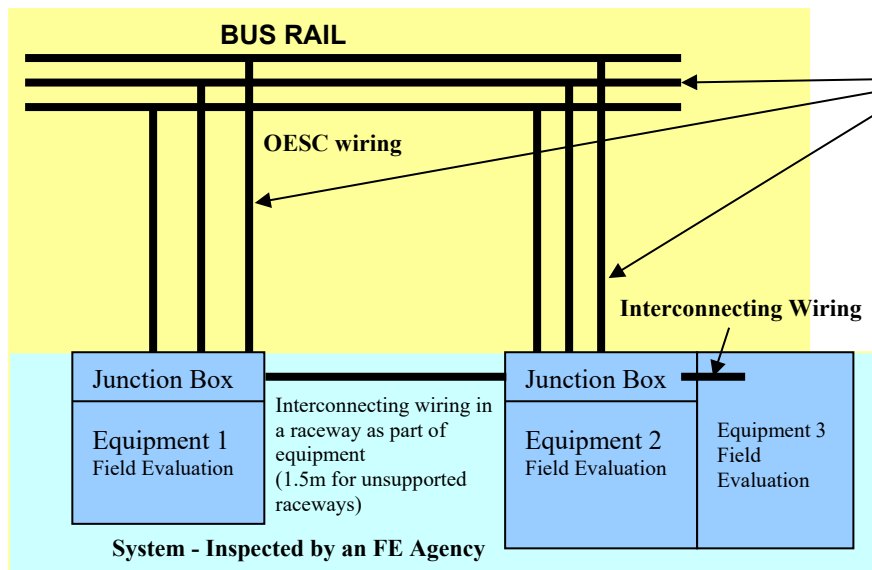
BUS RAIL

OESC wiring

Interconnecting Wiring

Junction Box

Equipment 1
Field Evaluation

Interconnecting wiring in a raceway as part of equipment
(1.5m for unsupported raceways)

Junction Box

Equipment 2
Field Evaluation

Equipment 3
Field
Evaluation

System - Inspected by an FE Agency